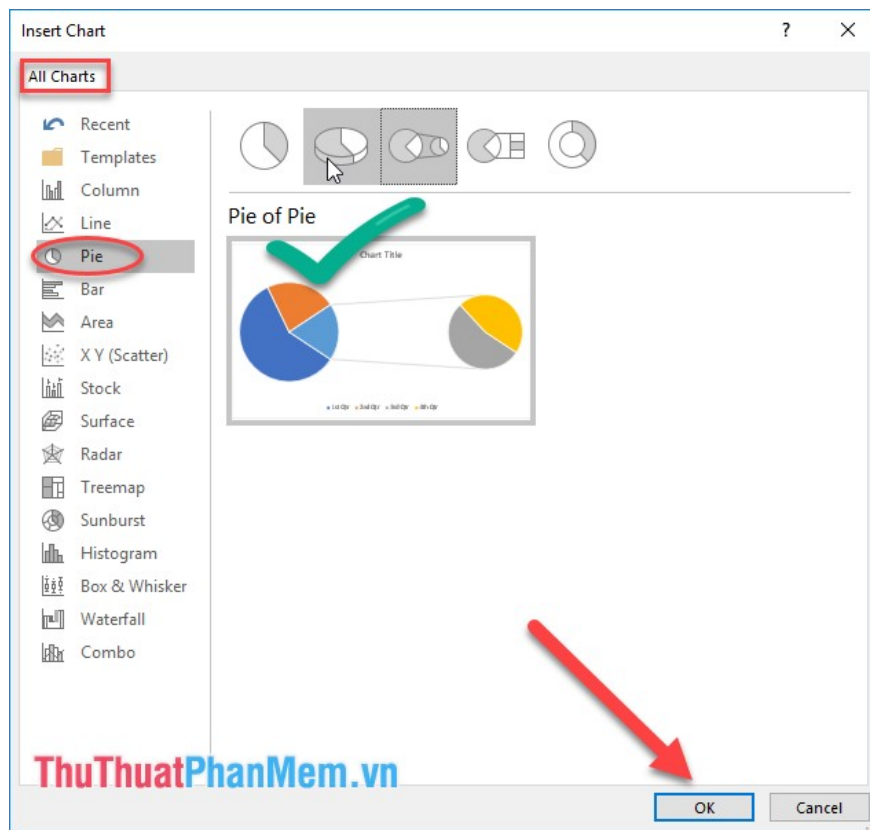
Insert Chart
?
×

All Charts

Recent
Templates
Column
Line
Pie
Bar
Area
X Y (Scatter)
Stock
Surface
Radar
Treemap
Sunburst
Histogram
Box & Whisker
Waterfall
Combo

Pie of Pie

Chart Title

1st Qtr 2nd Qtr 3rd Qtr 4th Qtr

ThuThuatPhanMem.vn

OK
Cancel